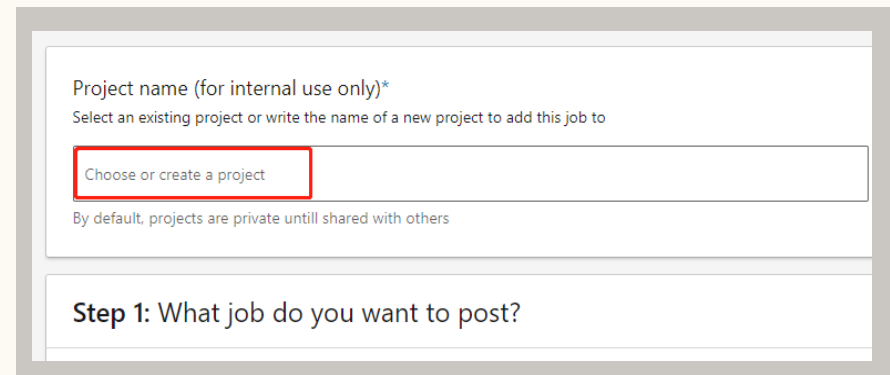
Project name (for internal use only)*

Select an existing project or write the name of a new project to add this job to

Choose or create a project

By default, projects are private untill shared with others

**Step 1:** What job do you want to post?